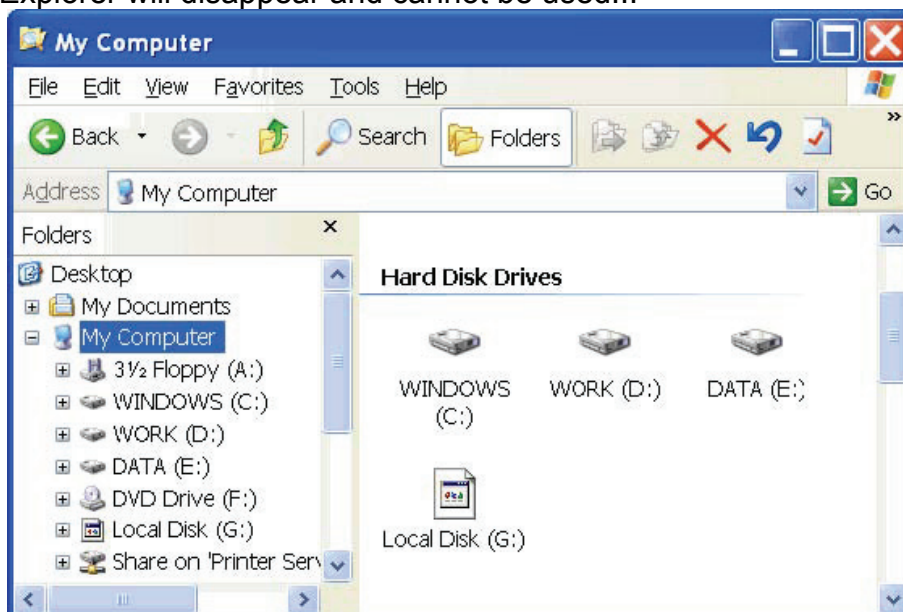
Explorer will disappear and cannot be used.

My Computer

File Edit View Favorites Tools Help

Back Search Folders

Address My Computer Go

Folders ×

Desktop
My Documents
My Computer
3½ Floppy (A:)
WINDOWS (C:)
WORK (D:)
DATA (E:)
DVD Drive (F:)
Local Disk (G:)
Share on 'Printer Serv

Hard Disk Drives

WINDOWS (C:)
WORK (D:)
DATA (E:)
Local Disk (G:)